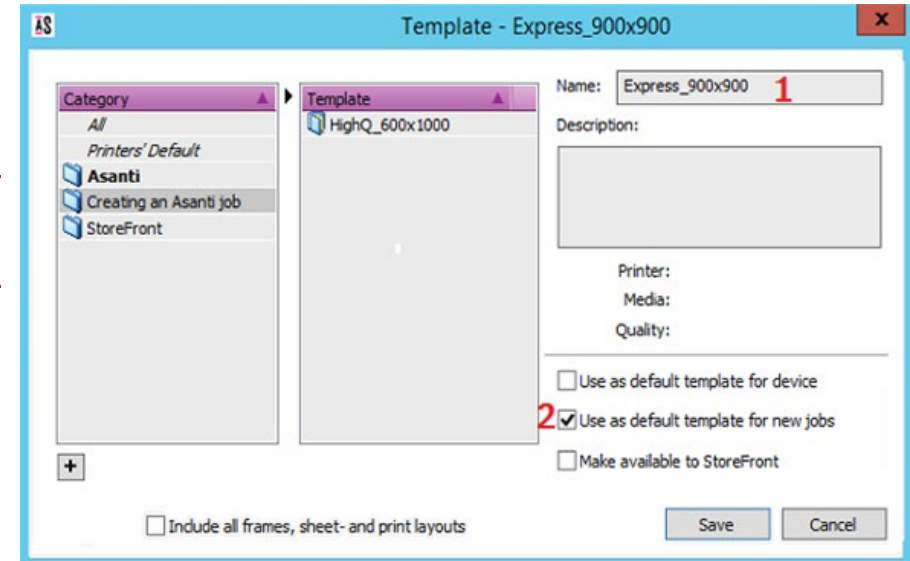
AS

Template - Express_900x900

x

Category

All

Printers' Default

Asanti

Creating an Asanti job

StoreFront

Template

HighQ_600x1000

Name: Express_900x900 1

Description:

Printer:

Media:

Quality:

Use as default template for device

2 Use as default template for new jobs

Make available to StoreFront

+

Include all frames, sheet- and print layouts

Save

Cancel